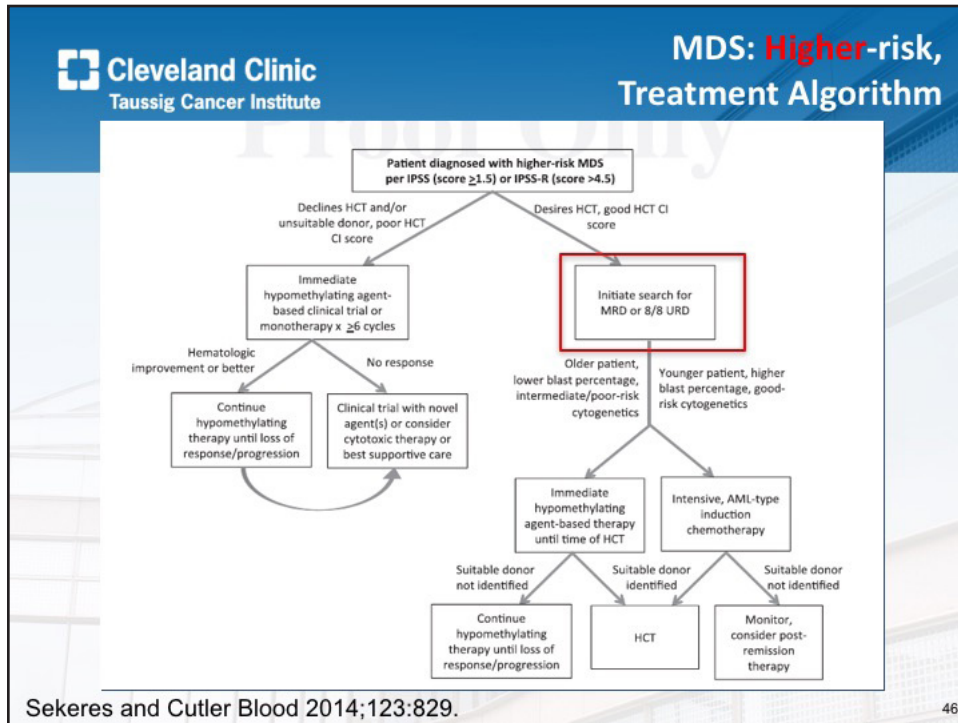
Cleveland Clinic
Taussig Cancer Institute

MDS: Higher-risk, Treatment Algorithm

Patient diagnosed with higher-risk MDS per IPSS (score $\geq$1.5) or IPSS-R (score >4.5)

Declines HCT and/or unsuitable donor, poor HCT CI score

Desires HCT, good HCT CI score

Immediate hypomethylating agent-based clinical trial or monotherapy x $\geq$6 cycles

Initiate search for MRD or 8/8 URD

Hematologic improvement or better

No response

Continue hypomethylating therapy until loss of response/progression

Clinical trial with novel agent(s) or consider cytotoxic therapy or best supportive care

Older patient, lower blast percentage, intermediate/poor-risk cytogenetics

Younger patient, higher blast percentage, good-risk cytogenetics

Immediate hypomethylating agent-based therapy until time of HCT

Intensive, AML-type induction chemotherapy

Suitable donor not identified

Suitable donor identified

Suitable donor not identified

Continue hypomethylating therapy until loss of response/progression

HCT

Monitor, consider post-remission therapy

Sekeres and Cutler Blood 2014;123:829.

46